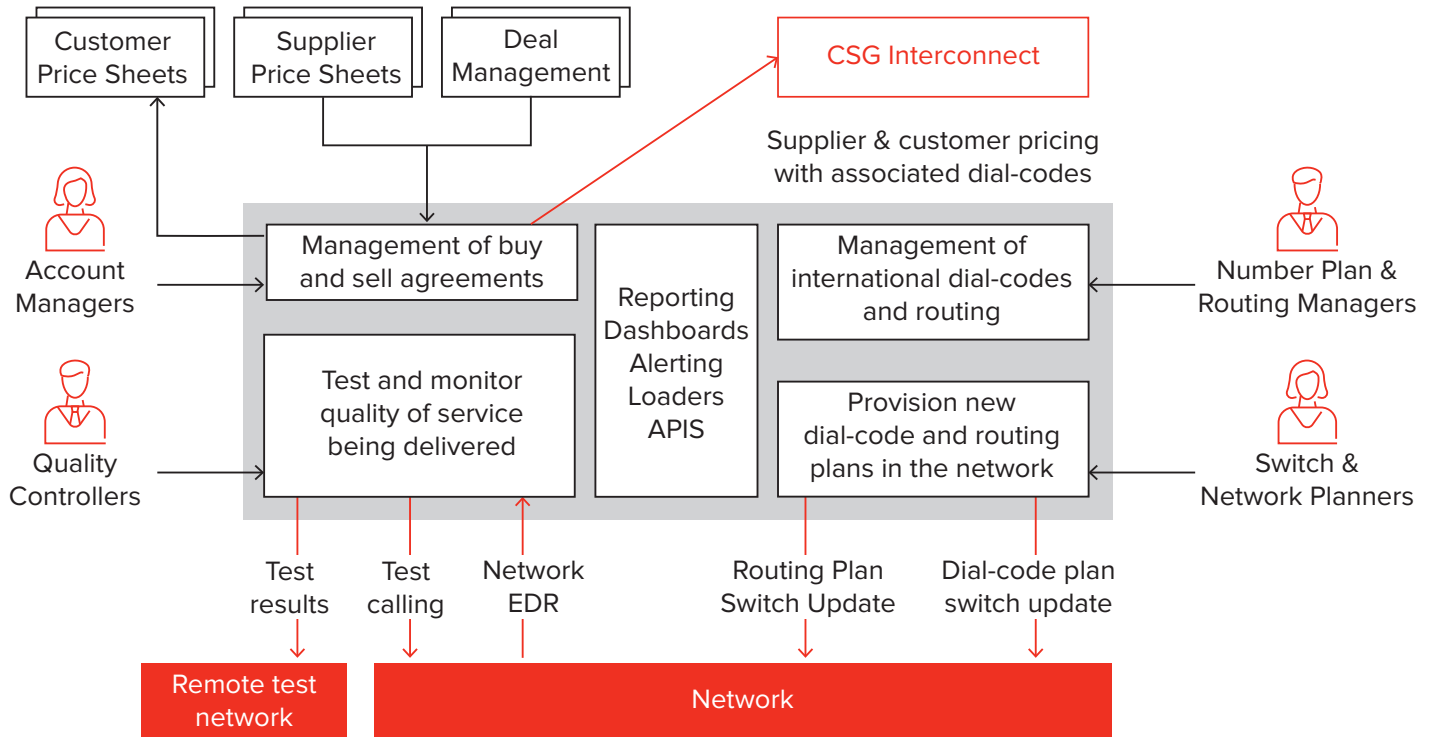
Customer Price Sheets

Supplier Price Sheets

Deal Management

CSG Interconnect

Supplier & customer pricing with associated dial-codes

Account Managers

Management of buy and sell agreements

Reporting Dashboards Alerting Loaders APIS

Management of international dial-codes and routing

Number Plan & Routing Managers

Quality Controllers

Test and monitor quality of service being delivered

Provision new dial-code and routing plans in the network

Switch & Network Planners

Test results

Test calling

Network EDR

Routing Plan Switch Update

Dial-code plan switch update

Remote test network

Network